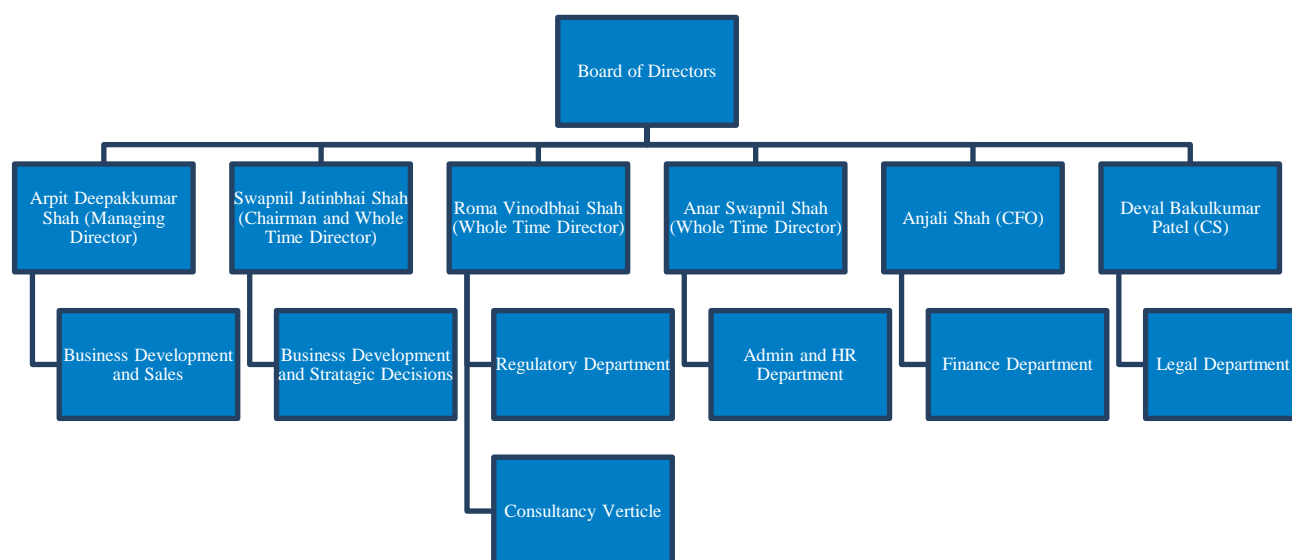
Board of Directors

Arpit Deepakkumar Shah (Managing Director)

Business Development and Sales

Swapnil Jatinbhai Shah (Chairman and Whole Time Director)

Business Development and Stratagic Decisions

Roma Vinodbhai Shah (Whole Time Director)

Regulatory Department

Consultancy Verticle

Anar Swapnil Shah (Whole Time Director)

Admin and HR Department

Anjali Shah (CFO)

Finance Department

Deval Bakulkumar Patel (CS)

Legal Department